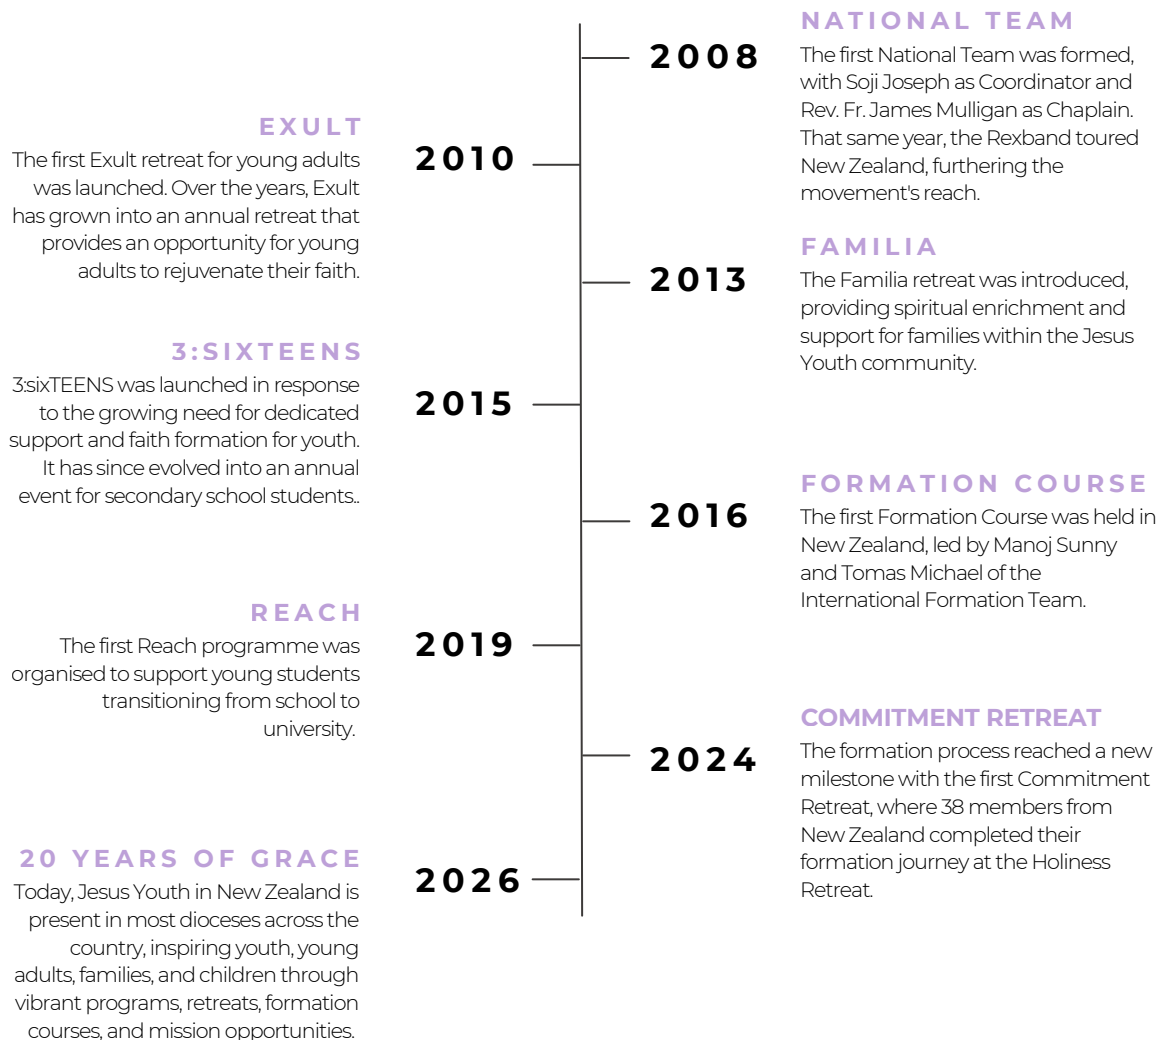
2008

NATIONAL TEAM

The first National Team was formed, with Soji Joseph as Coordinator and Rev. Fr. James Mulligan as Chaplain. That same year, the Rexband toured New Zealand, furthering the movement's reach.

2010

EXULT

The first Exult retreat for young adults was launched. Over the years, Exult has grown into an annual retreat that provides an opportunity for young adults to rejuvenate their faith.

2013

FAMILIA

The Familia retreat was introduced, providing spiritual enrichment and support for families within the Jesus Youth community.

2015

3:SIXTEENS

3:sixTEENS was launched in response to the growing need for dedicated support and faith formation for youth. It has since evolved into an annual event for secondary school students..

2016

FORMATION COURSE

The first Formation Course was held in New Zealand, led by Manoj Sunny and Tomas Michael of the International Formation Team.

2019

REACH

The first Reach programme was organised to support young students transitioning from school to university.

2024

COMMITMENT RETREAT

The formation process reached a new milestone with the first Commitment Retreat, where 38 members from New Zealand completed their formation journey at the Holiness Retreat.

2026

20 YEARS OF GRACE

Today, Jesus Youth in New Zealand is present in most dioceses across the country, inspiring youth, young adults, families, and children through vibrant programs, retreats, formation courses, and mission opportunities.